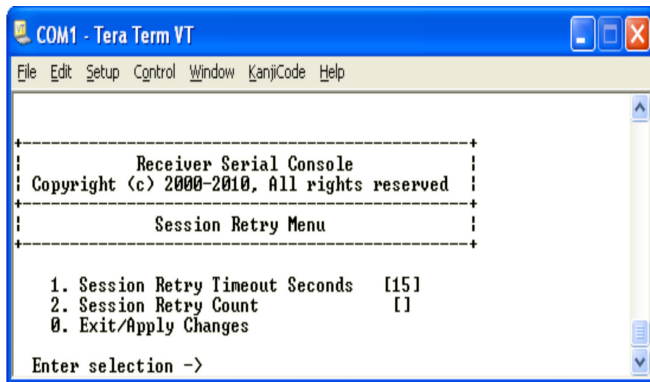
COM1 - Tera Term VT

File Edit Setup Control Window KanjiCode Help

Receiver Serial Console
Copyright (c) 2000-2010, All rights reserved

Session Retry Menu

1. Session Retry Timeout Seconds [15]
2. Session Retry Count []
0. Exit/Apply Changes

Enter selection ->